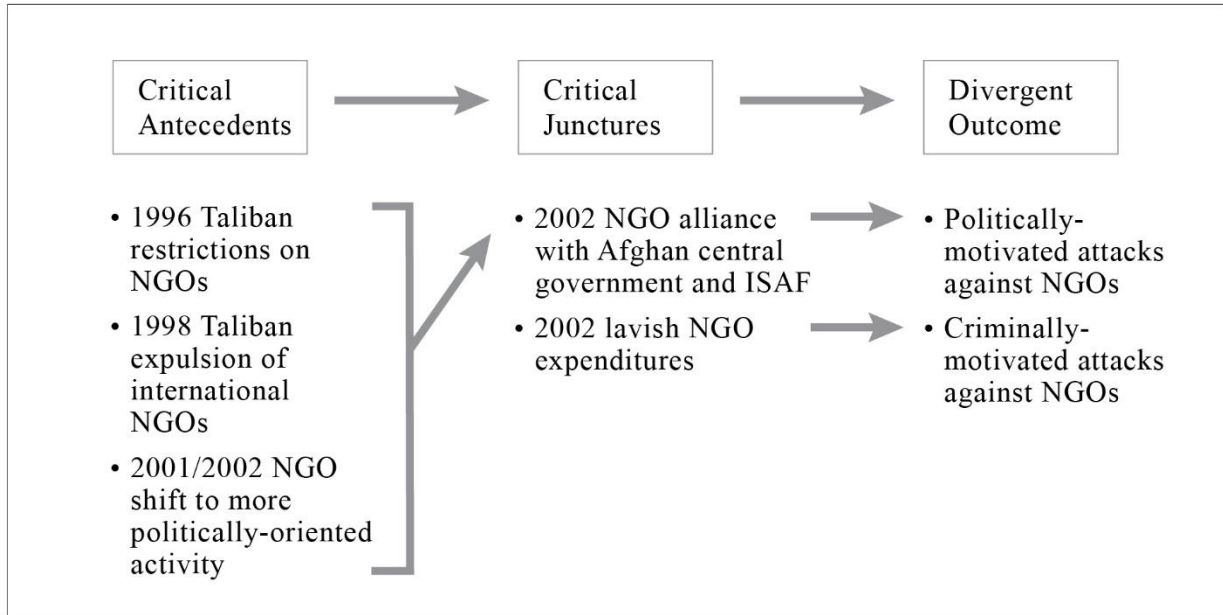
Critical Antecedents

Critical Junctures

Divergent Outcome

• 1996 Taliban restrictions on NGOs

• 1998 Taliban expulsion of international NGOs

• 2001/2002 NGO shift to more politically-oriented activity

• 2002 NGO alliance with Afghan central government and ISAF

• 2002 lavish NGO expenditures

• Politically-motivated attacks against NGOs

• Criminally-motivated attacks against NGOs